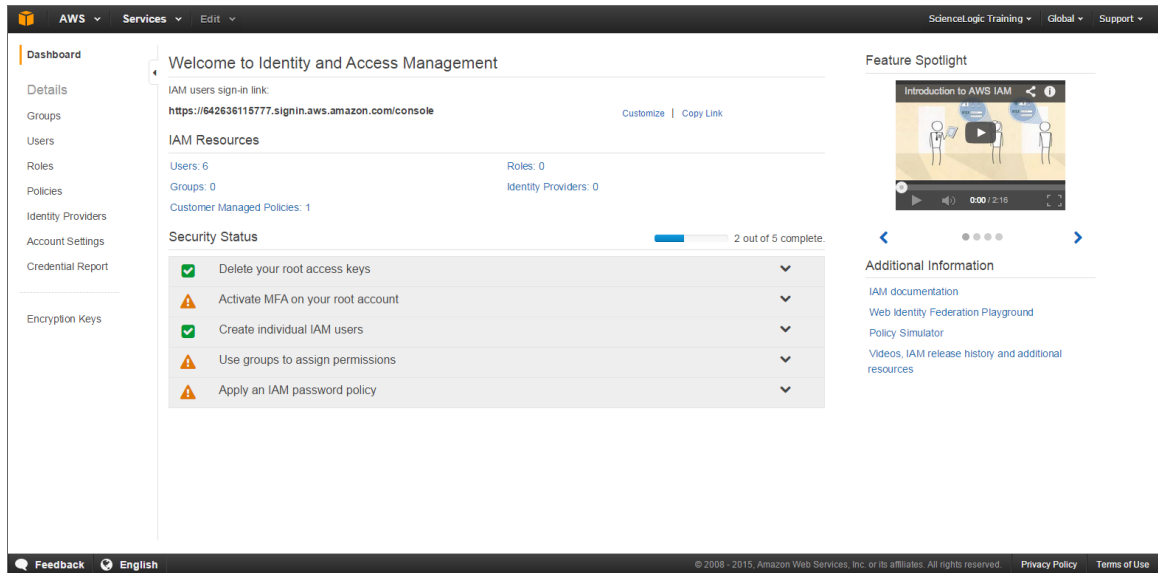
AWS Services Edit

ScienceLogic Training Global Support

Dashboard

Details

Groups

Users

Roles

Policies

Identity Providers

Account Settings

Credential Report

Encryption Keys

Welcome to Identity and Access Management

IAM users sign-in link:

https://642636115777.signin.aws.amazon.com/console

Customize | Copy Link

IAM Resources

Users: 6

Roles: 0

Groups: 0

Identity Providers: 0

Customer Managed Policies: 1

Security Status

2 out of 5 complete.

Delete your root access keys

Activate MFA on your root account

Create individual IAM users

Use groups to assign permissions

Apply an IAM password policy

Feature Spotlight

Introduction to AWS IAM

0:00 / 2:16

Additional Information

IAM documentation

Web Identity Federation Playground

Policy Simulator

Videos, IAM release history and additional resources

Feedback English

© 2008 - 2015, Amazon Web Services, Inc. or its affiliates. All rights reserved.

Privacy Policy Terms of Use